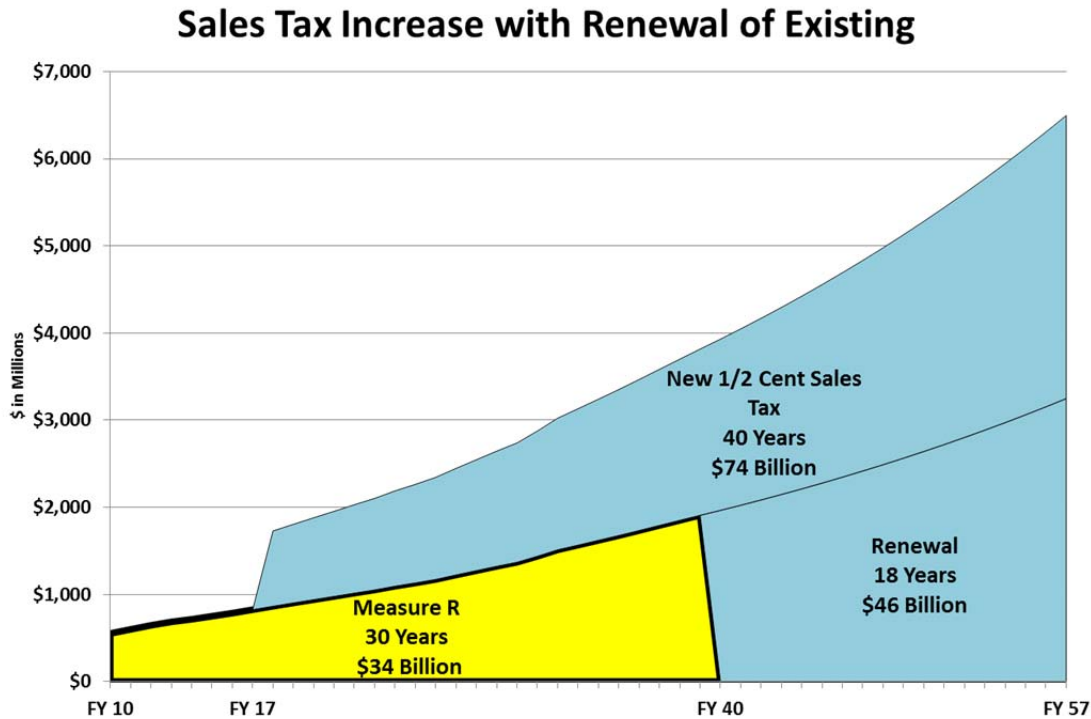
Sales Tax Increase with Renewal of Existing

$7,000
$6,000
$5,000
$4,000
$3,000
$2,000
$1,000
$0

$ in Millions

New 1/2 Cent Sales Tax
40 Years
$74 Billion

Renewal
18 Years
$46 Billion

Measure R
30 Years
$34 Billion

FY 10
FY 17
FY 40
FY 57